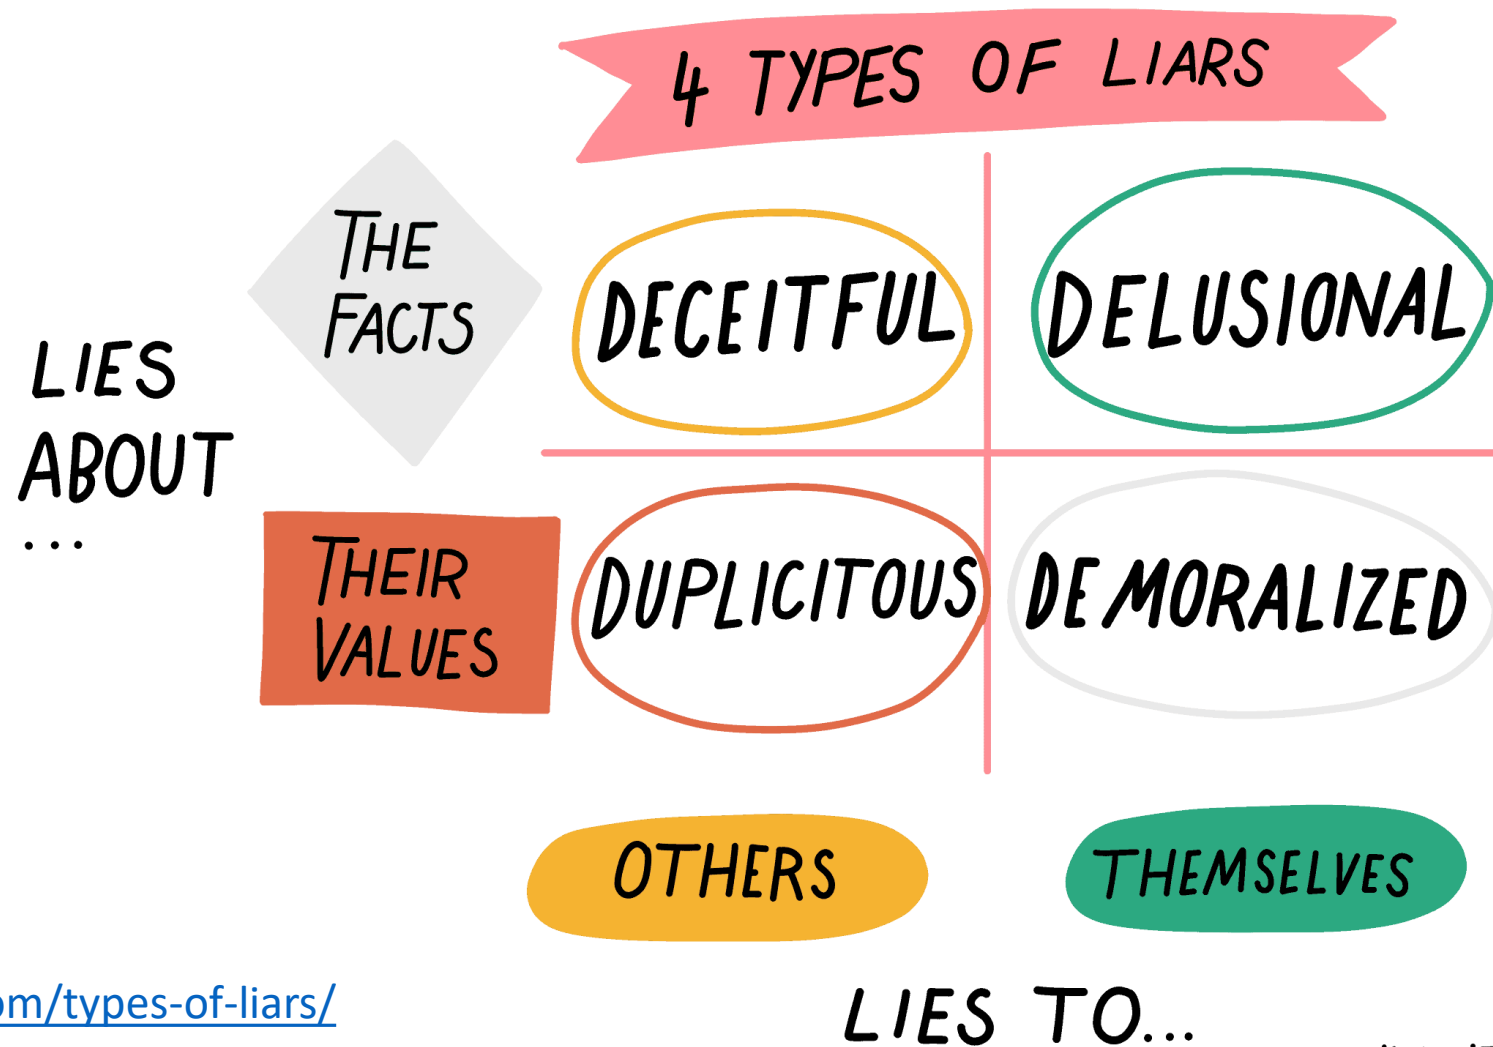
4 TYPES OF LIARS

LIES ABOUT ...

THE FACTS

THEIR VALUES

| | | |
|---|---|---|
| THE FACTS | DECEITFUL | DELUSIONAL |
| THEIR VALUES | DUPLICITOUS | DEMORALIZED |
| | OTHERS | THEMSELVES |

LIES TO...

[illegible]om/types-of-liars/